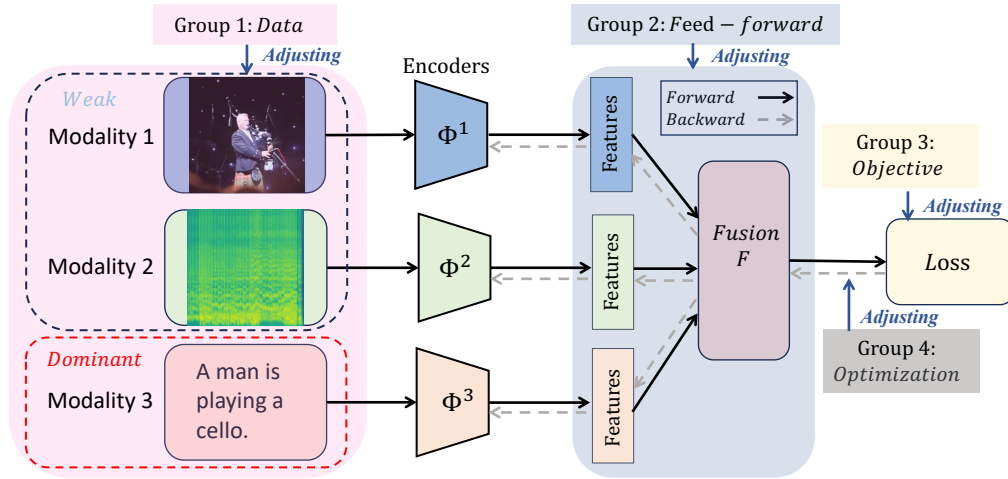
Group 1: *Data*

Adjusting

Weak

Modality 1

Modality 2

Dominant

Modality 3

A man is playing a cello.

Encoders

$\Phi^1$

$\Phi^2$

$\Phi^3$

Group 2: $Feed-forward$

Adjusting

Forward

Backward

Features

Features

Features

*Fusion*
$F$

Group 3:
*Objective*

Adjusting

Loss

Adjusting

Group 4:
*Optimization*